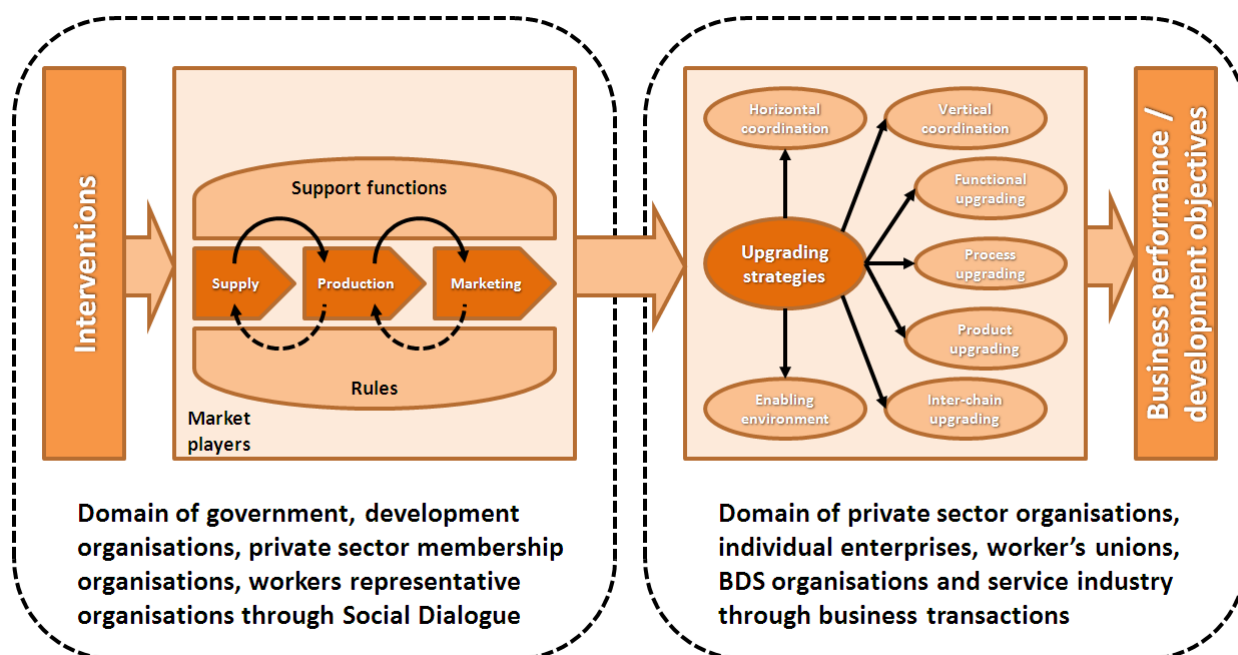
Interventions

Support functions

Supply

Production

Marketing

Rules

Market players

Domain of government, development organisations, private sector membership organisations, workers representative organisations through Social Dialogue

Horizontal coordination

Vertical coordination

Functional upgrading

Upgrading strategies

Process upgrading

Product upgrading

Enabling environment

Inter-chain upgrading

Business performance / development objectives

Domain of private sector organisations, individual enterprises, worker's unions, BDS organisations and service industry through business transactions